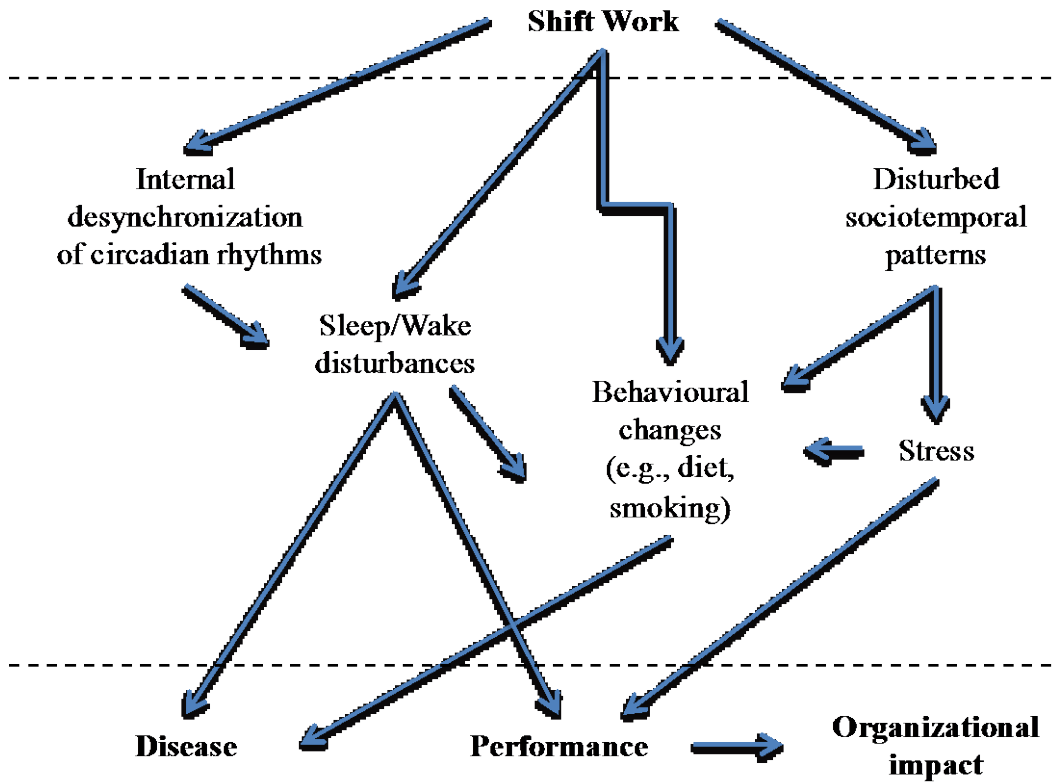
**Shift Work**

Internal desynchronization of circadian rhythms

Disturbed sociotemporal patterns

Sleep/Wake disturbances

Behavioural changes (e.g., diet, smoking)

Stress

**Disease**

**Performance**

**Organizational impact**